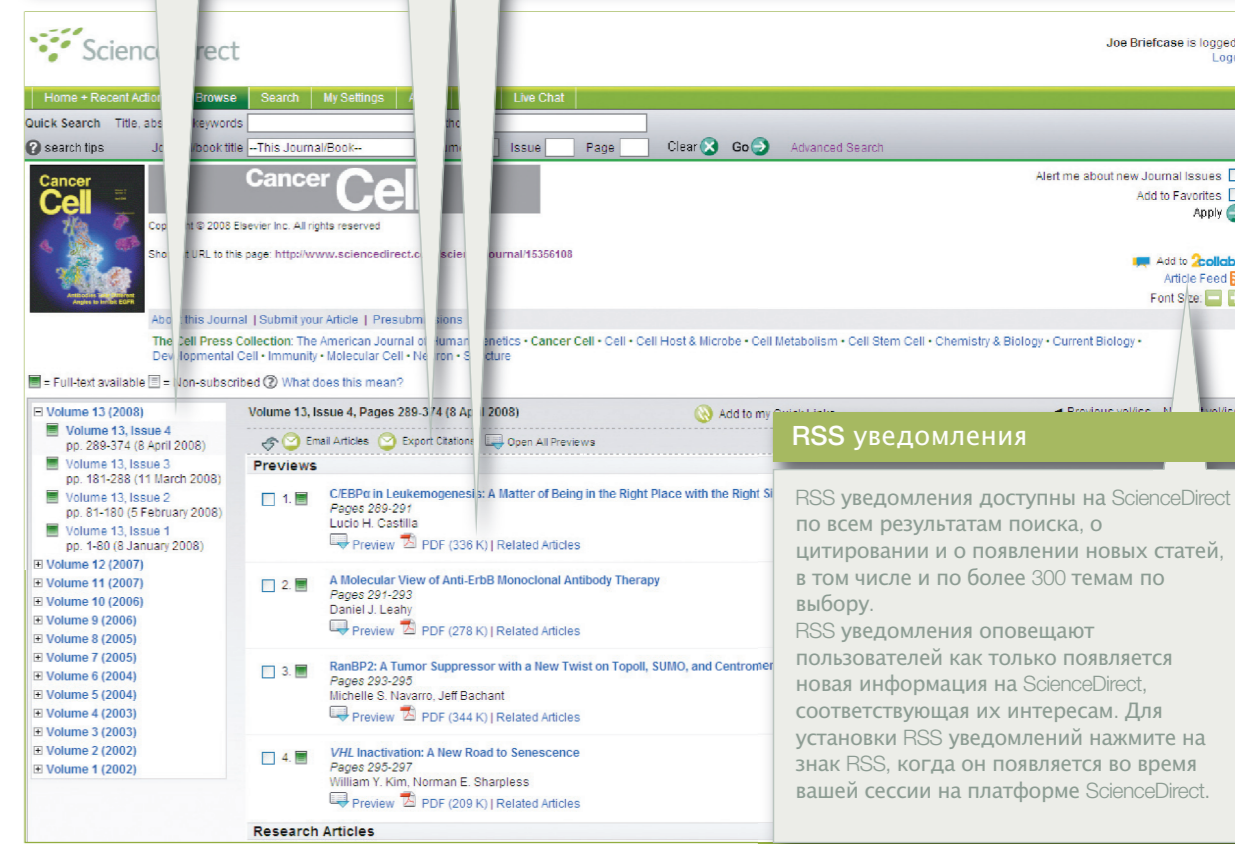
ScienceDirect

Joe Briefcase is logged
Logo

Home + Recent Actions | Browse | Search | My Settings | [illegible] | Live Chat

Quick Search Title, abs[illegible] keywords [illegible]
search tips Jo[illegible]/book title --This Journal/Book-- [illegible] Issue Page Clear Go Advanced Search

Cancer Cell

Cancer Cell

Alert me about new Journal Issues
Add to Favorites
Apply

Cop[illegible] © 2008 Elsevier Inc. All rights reserved

Sho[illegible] URL to this page: http://www.sciencedirect.c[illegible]scie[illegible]ournal/15356108

Add to 2collab
Article Feed
Font Size:

Abo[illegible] this Journal | Submit your Article | Presub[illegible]ions

The Cell Press Collection: The American Journal o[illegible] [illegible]uman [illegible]enetics • Cancer Cell • Cell • Cell Host & Microbe • Cell Metabolism • Cell Stem Cell • Chemistry & Biology • Current Biology • Developmental Cell • Immunity • Molecular Cell • Ne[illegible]on • S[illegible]cture

= Full-text available = Non-subscribed What does this mean?

Volume 13 (2008)
Volume 13, Issue 4 pp. 289-374 (8 April 2008)
Volume 13, Issue 3 pp. 181-288 (11 March 2008)
Volume 13, Issue 2 pp. 81-180 (5 February 2008)
Volume 13, Issue 1 pp. 1-80 (8 January 2008)
Volume 12 (2007)
Volume 11 (2007)
Volume 10 (2006)
Volume 9 (2006)
Volume 8 (2005)
Volume 7 (2005)
Volume 6 (2004)
Volume 5 (2004)
Volume 4 (2003)
Volume 3 (2003)
Volume 2 (2002)
Volume 1 (2002)

Volume 13, Issue 4, Pages 289-374 (8 April 2008)
Add to my Quick Links
Previous vol/iss

Email Articles Export Citations Open All Previews

Previews

1. C/EBPα in Leukemogenesis: A Matter of Being in the Right Place with the Right Si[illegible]
Pages 289-291
Lucio H. Castilla
Preview PDF (336 K) | Related Articles

2. A Molecular View of Anti-ErbB Monoclonal Antibody Therapy
Pages 291-293
Daniel J. Leahy
Preview PDF (278 K) | Related Articles

3. RanBP2: A Tumor Suppressor with a New Twist on TopoII, SUMO, and Centromer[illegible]
Pages 293-295
Michelle S. Navarro, Jeff Bachant
Preview PDF (344 K) | Related Articles

4. VHL Inactivation: A New Road to Senescence
Pages 295-297
William Y. Kim, Norman E. Sharpless
Preview PDF (209 K) | Related Articles

Research Articles

RSS уведомления

RSS уведомления доступны на ScienceDirect по всем результатам поиска, о цитировании и о появлении новых статей, в том числе и по более 300 темам по выбору.
RSS уведомления оповещают пользователей как только появляется новая информация на ScienceDirect, соответствующая их интересам. Для установки RSS уведомлений нажмите на знак RSS, когда он появляется во время вашей сессии на платформе ScienceDirect.